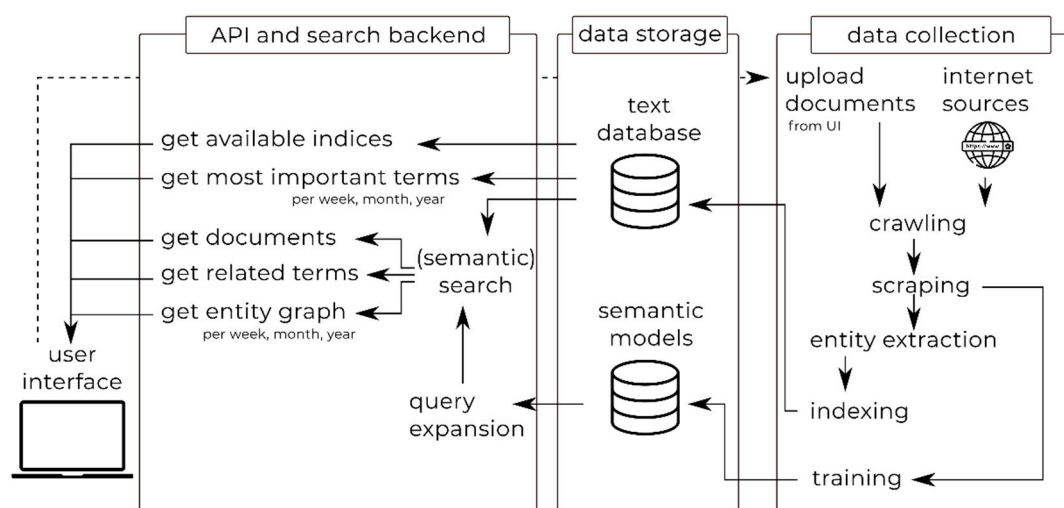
API and search backend

data storage

data collection

upload documents
from UI

internet sources

https://www.

text database

get available indices

get most important terms
per week, month, year

get documents

get related terms

get entity graph
per week, month, year

(semantic) search

user interface

query expansion

semantic models

crawling

scraping

entity extraction

indexing

training